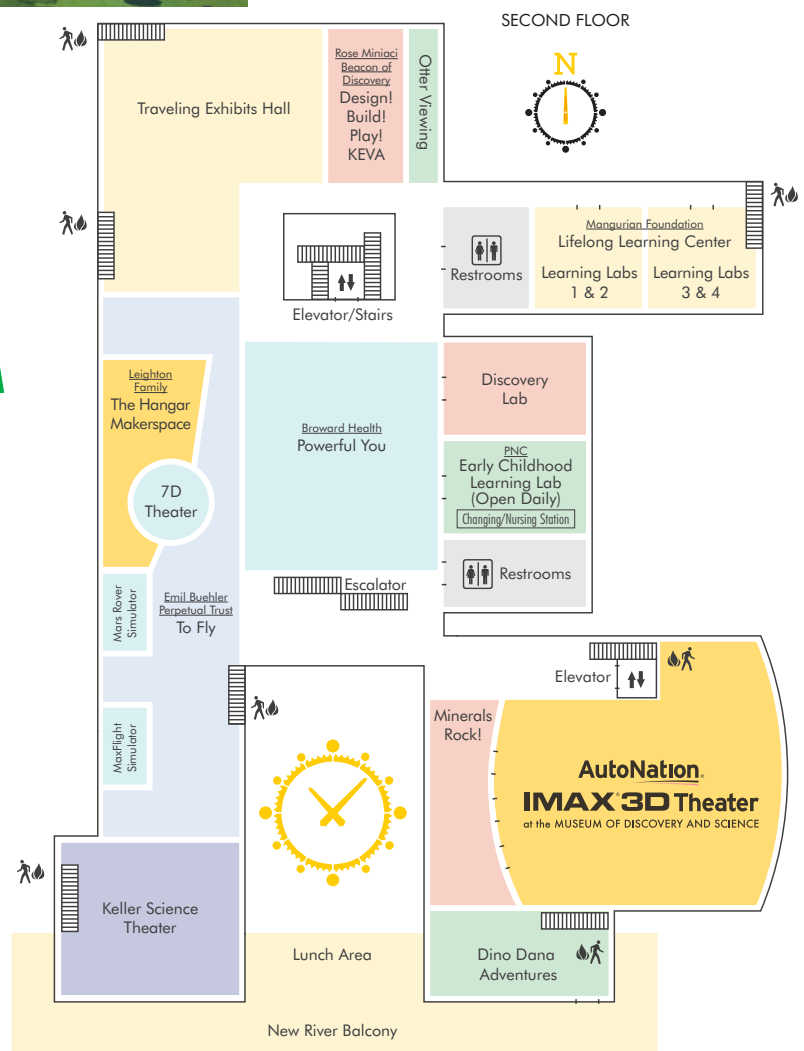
SECOND FLOOR

N

Traveling Exhibits Hall

Rose Miniaci Beacon of Discovery
Design! Build! Play! KEVA

Otter Viewing

Elevator/Stairs

Restrooms

Mangurian Foundation
Lifelong Learning Center
Learning Labs 1 & 2
Learning Labs 3 & 4

Leighton Family
The Hangar Makerspace

7D Theater

Broward Health
Powerful You

Discovery Lab

PNC
Early Childhood Learning Lab (Open Daily)
Changing/Nursing Station

Restrooms

Escalator

Mars Rover Simulator

Emil Buehler Perpetual Trust
To Fly

Elevator

Minerals Rock!

MaxFlight Simulator

AutoNation
IMAX 3D Theater
at the MUSEUM OF DISCOVERY AND SCIENCE

Keller Science Theater

Lunch Area

Dino Dana Adventures

New River Balcony